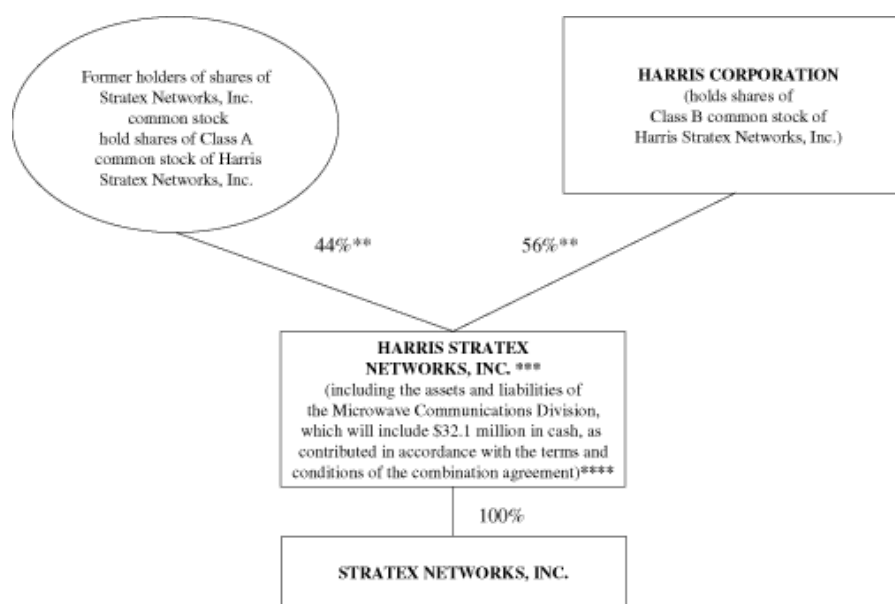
Former holders of shares of Stratex Networks, Inc. common stock hold shares of Class A common stock of Harris Stratex Networks, Inc.

HARRIS CORPORATION
(holds shares of Class B common stock of Harris Stratex Networks, Inc.)

44%**

56%**

HARRIS STRATEX NETWORKS, INC. ***
(including the assets and liabilities of the Microwave Communications Division, which will include $32.1 million in cash, as contributed in accordance with the terms and conditions of the combination agreement)****

100%

STRATEX NETWORKS, INC.